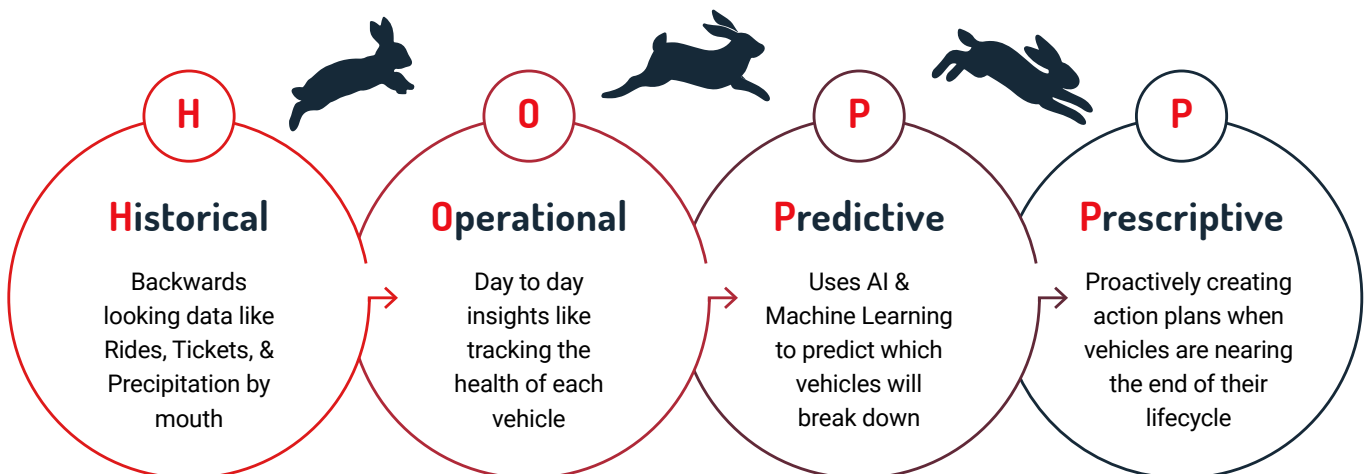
H

Historical

Backwards looking data like Rides, Tickets, & Precipitation by mouth

O

Operational

Day to day insights like tracking the health of each vehicle

P

Predictive

Uses AI & Machine Learning to predict which vehicles will break down

P

Prescriptive

Proactively creating action plans when vehicles are nearing the end of their lifecycle